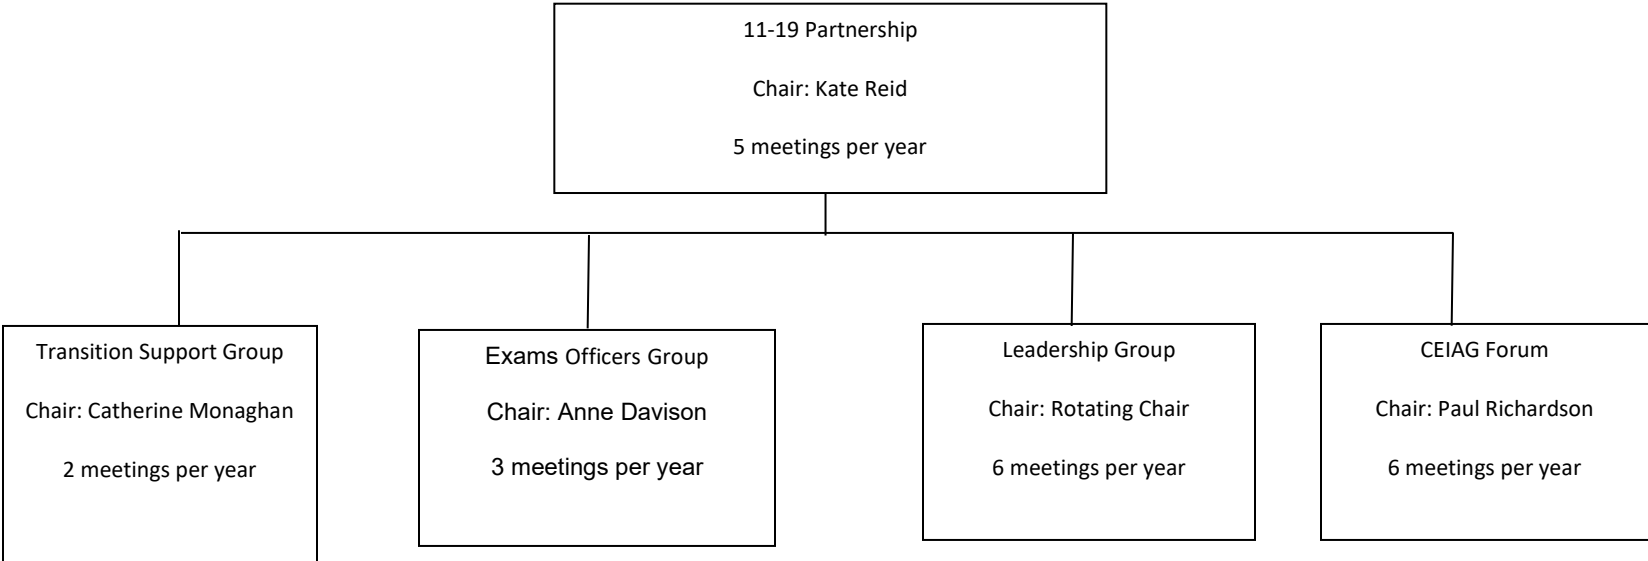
11-19 Partnership

Chair: Kate Reid

5 meetings per year

Transition Support Group

Chair: Catherine Monaghan

2 meetings per year

Exams Officers Group

Chair: Anne Davison

3 meetings per year

Leadership Group

Chair: Rotating Chair

6 meetings per year

CEIAG Forum

Chair: Paul Richardson

6 meetings per year